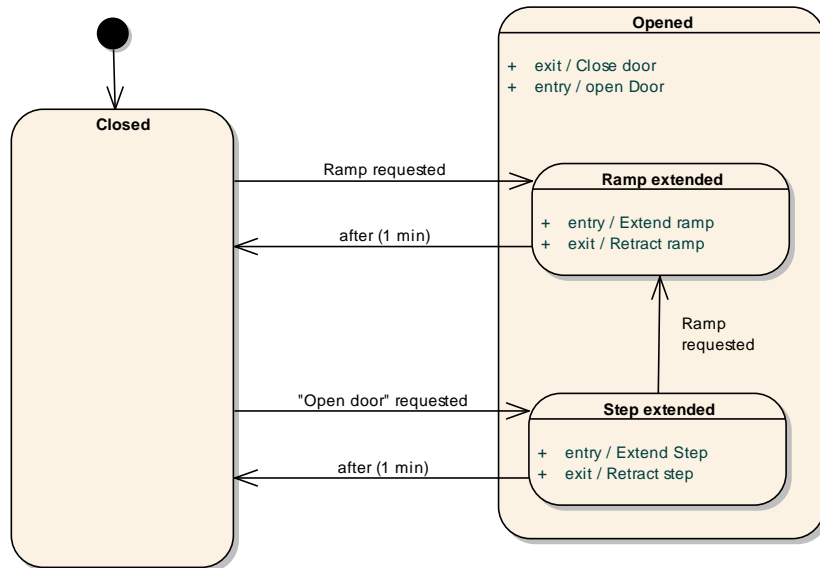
Opened

+ exit / Close door
+ entry / open Door

Closed

Ramp requested

Ramp extended

+ entry / Extend ramp
+ exit / Retract ramp

after (1 min)

Ramp requested

"Open door" requested

Step extended

+ entry / Extend Step
+ exit / Retract step

after (1 min)